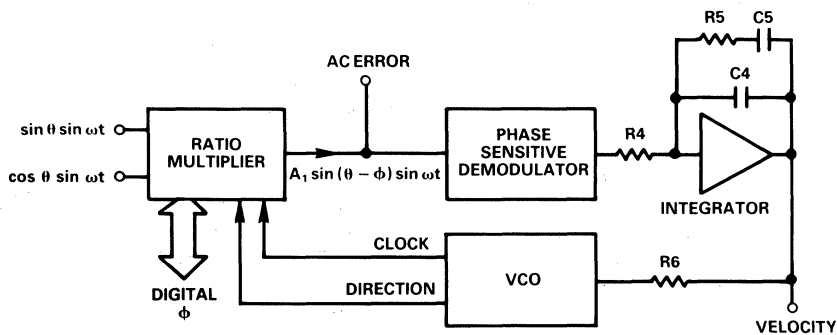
R5
C5
AC ERROR
C4
$\sin\theta \sin\omega t$
$\cos\theta \sin\omega t$
RATIO MULTIPLIER
$A_1 \sin(\theta - \phi) \sin\omega t$
PHASE SENSITIVE DEMODULATOR
R4
INTEGRATOR
CLOCK
DIRECTION
VCO
R6
DIGITAL $\phi$
VELOCITY